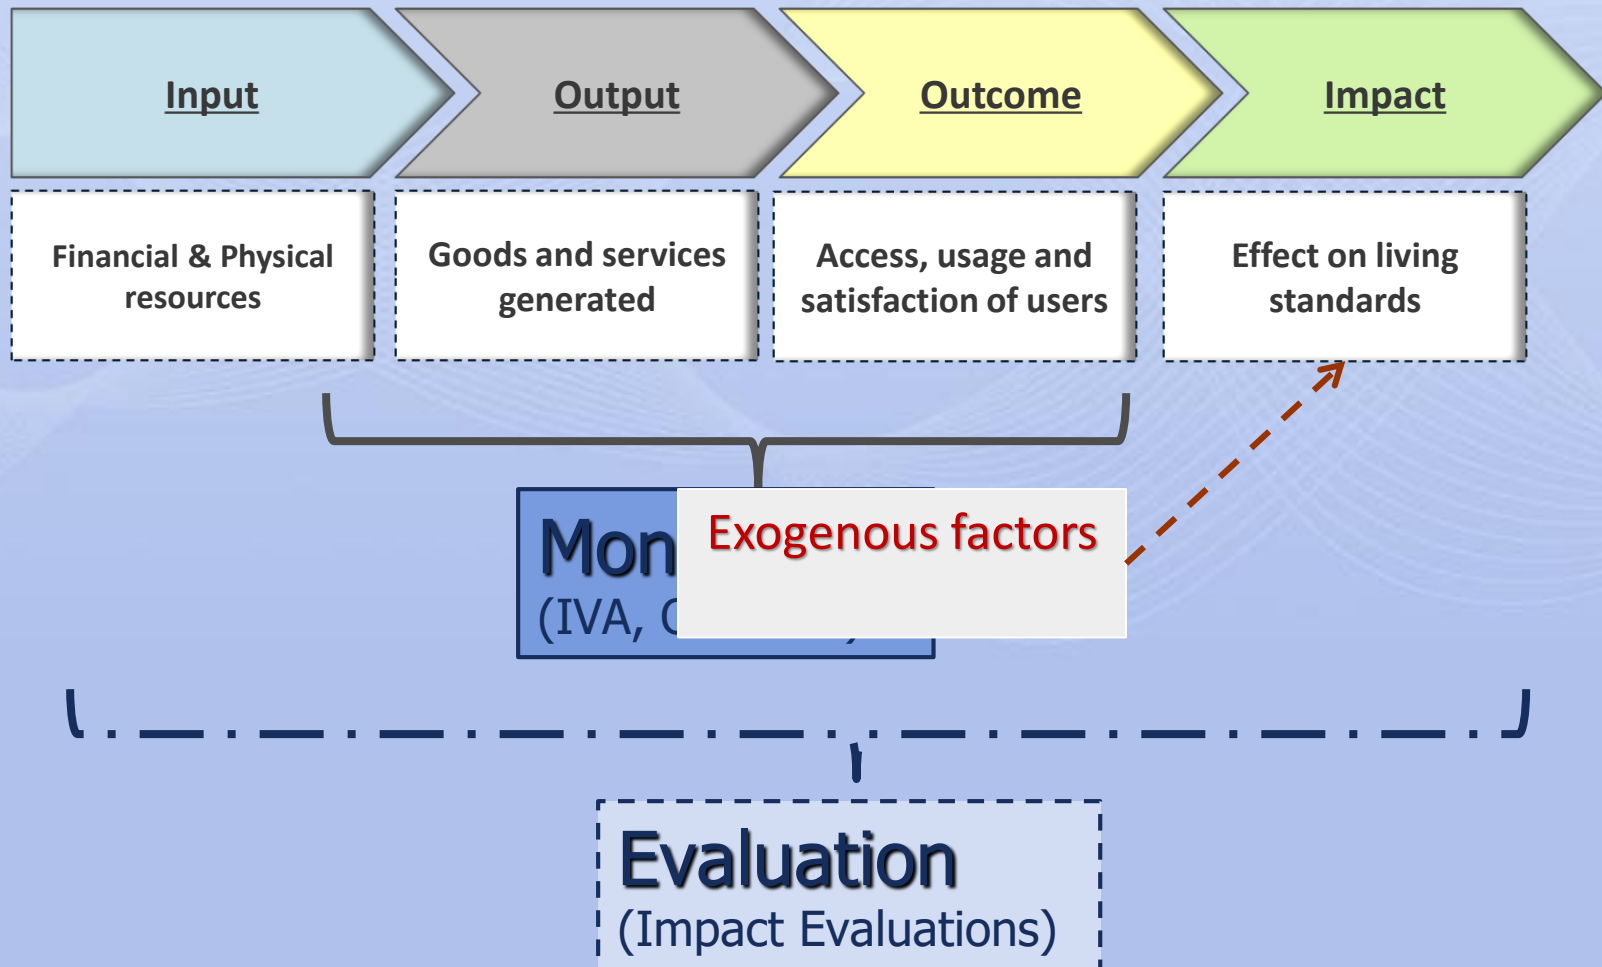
Input

Output

Outcome

Impact

Financial & Physical resources

Goods and services generated

Access, usage and satisfaction of users

Effect on living standards

Mon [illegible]
(IVA, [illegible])

Exogenous factors

Evaluation
(Impact Evaluations)